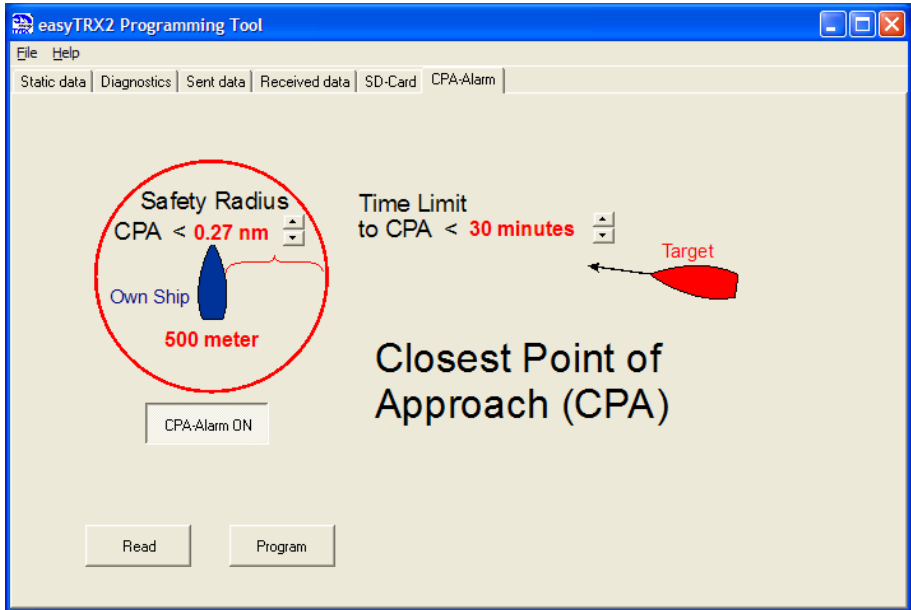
easyTRX2 Programming Tool

File Help

Static data | Diagnostics | Sent data | Received data | SD-Card | CPA-Alarm

Safety Radius
CPA < 0.27 nm

Time Limit
to CPA < 30 minutes

Target

Own Ship

500 meter

Closest Point of Approach (CPA)

CPA-Alarm ON

Read

Program